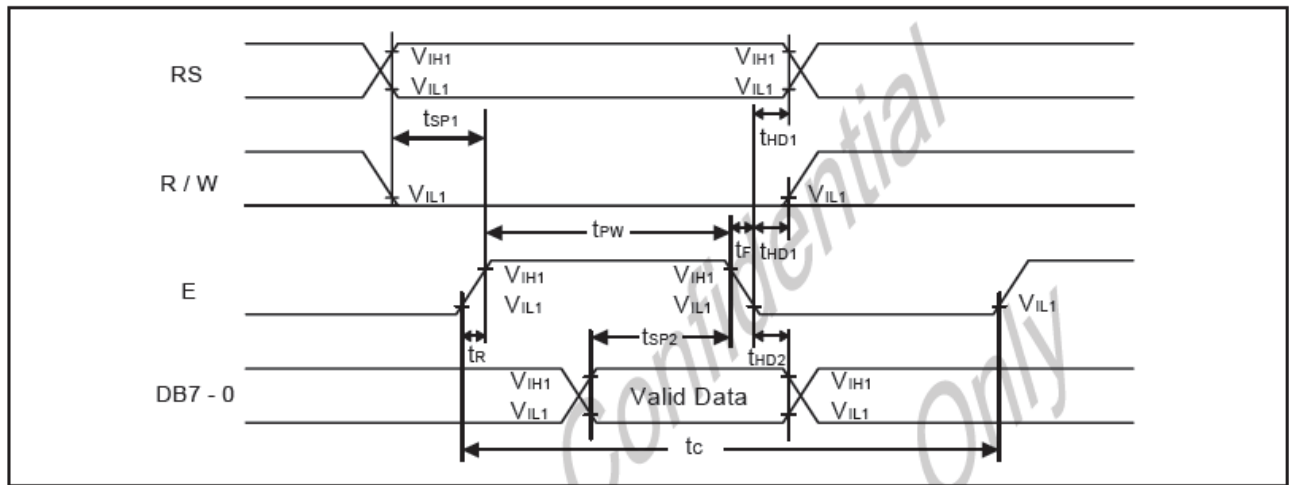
RS

$V_{IH1}$
$V_{IL1}$

$V_{IH1}$
$V_{IL1}$

$t_{SP1}$

$t_{HD1}$

R / W

$V_{IL1}$

$V_{IL1}$

$t_{PW}$

$t_F$

$t_{HD1}$

E

$V_{IH1}$
$V_{IL1}$

$V_{IH1}$
$V_{IL1}$

$V_{IL1}$

$t_R$

$t_{SP2}$

$t_{HD2}$

DB7 - 0

$V_{IH1}$
$V_{IL1}$

Valid Data

$V_{IH1}$
$V_{IL1}$

$t_C$

Confidential Only